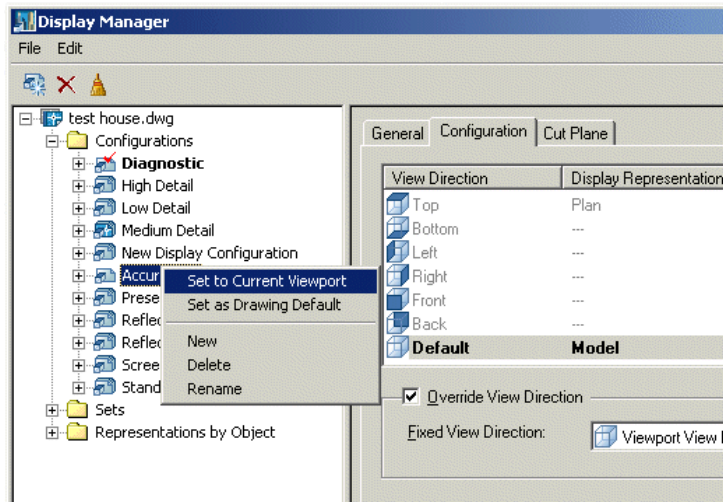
Display Manager

File Edit

test house.dwg
Configurations
Diagnostic
High Detail
Low Detail
Medium Detail
New Display Configuration
Accur
Prese
Reflec
Reflec
Scree
Stand
Sets
Representations by Object

Set to Current Viewport
Set as Drawing Default
New
Delete
Rename

General | Configuration | Cut Plane

| View Direction | Display Representation |
|---|---|
| Top | Plan |
| Bottom | --- |
| Left | --- |
| Right | --- |
| Front | --- |
| Back | --- |
| Default | Model |

Override View Direction

Fixed View Direction: Viewport View